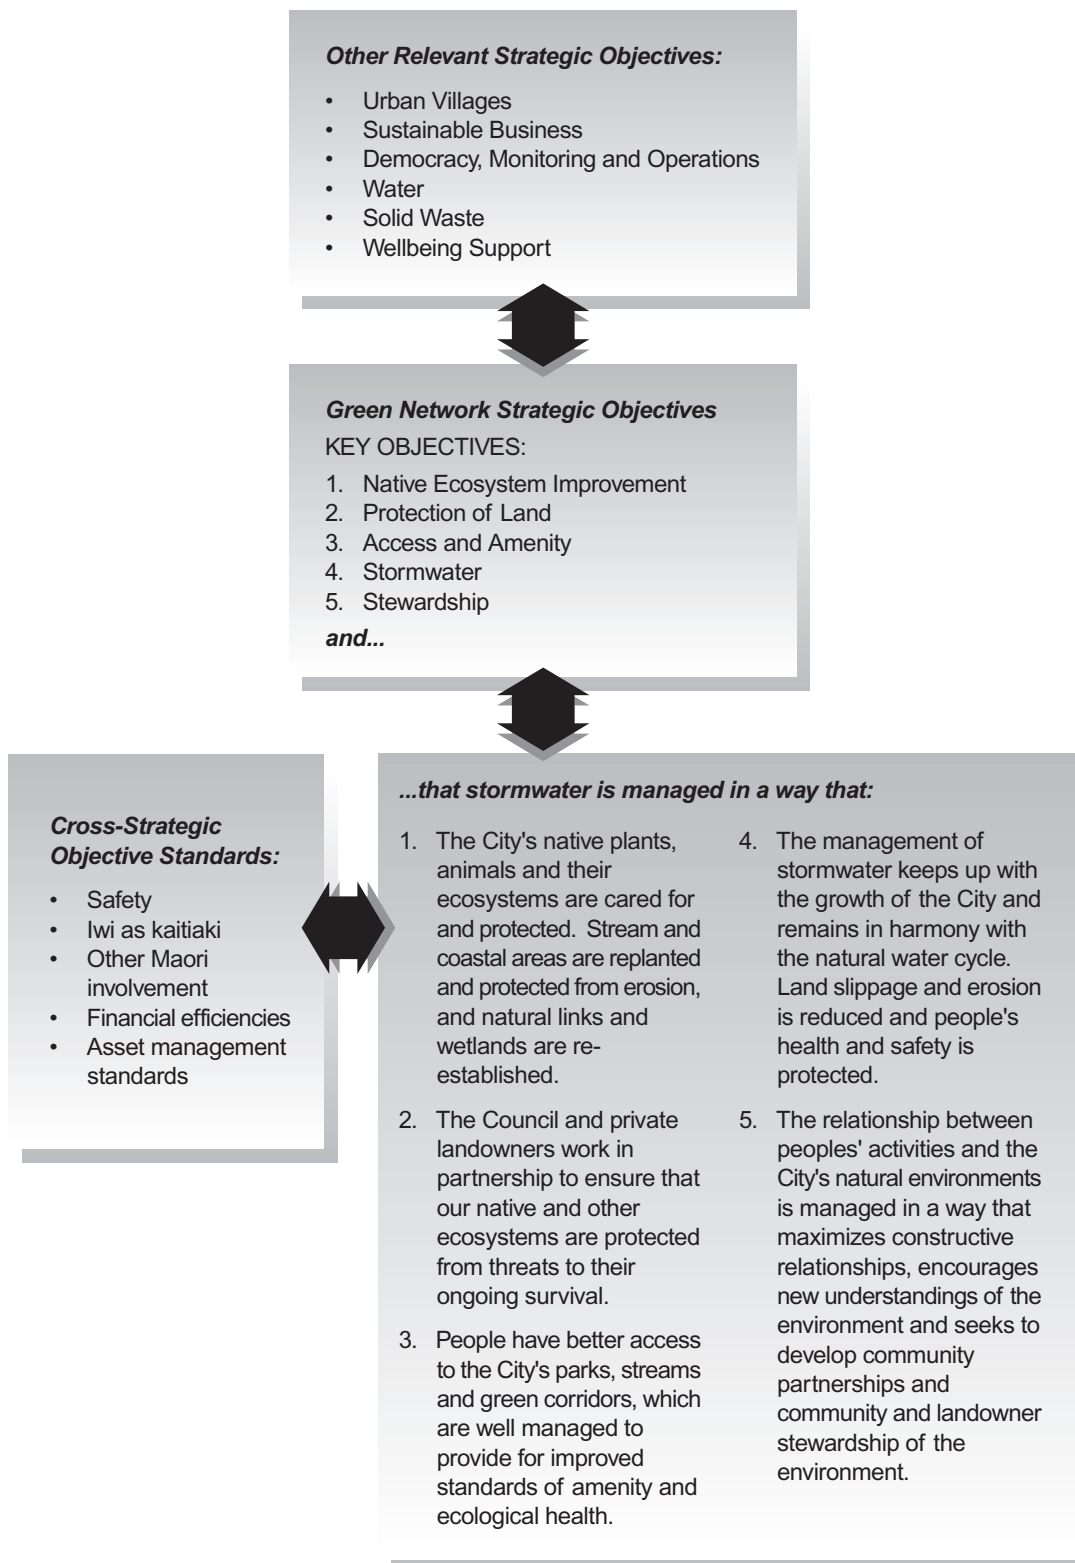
*Other Relevant Strategic Objectives:*

- Urban Villages
- Sustainable Business
- Democracy, Monitoring and Operations
- Water
- Solid Waste
- Wellbeing Support

*Green Network Strategic Objectives*

KEY OBJECTIVES:

1. Native Ecosystem Improvement
2. Protection of Land
3. Access and Amenity
4. Stormwater
5. Stewardship

*and...*

*Cross-Strategic Objective Standards:*

- Safety
- Iwi as kaitiaki
- Other Maori involvement
- Financial efficiencies
- Asset management standards

*...that stormwater is managed in a way that:*

1. The City's native plants, animals and their ecosystems are cared for and protected. Stream and coastal areas are replanted and protected from erosion, and natural links and wetlands are re-established.

2. The Council and private landowners work in partnership to ensure that our native and other ecosystems are protected from threats to their ongoing survival.

3. People have better access to the City's parks, streams and green corridors, which are well managed to provide for improved standards of amenity and ecological health.

4. The management of stormwater keeps up with the growth of the City and remains in harmony with the natural water cycle. Land slippage and erosion is reduced and people's health and safety is protected.

5. The relationship between peoples' activities and the City's natural environments is managed in a way that maximizes constructive relationships, encourages new understandings of the environment and seeks to develop community partnerships and community and landowner stewardship of the environment.